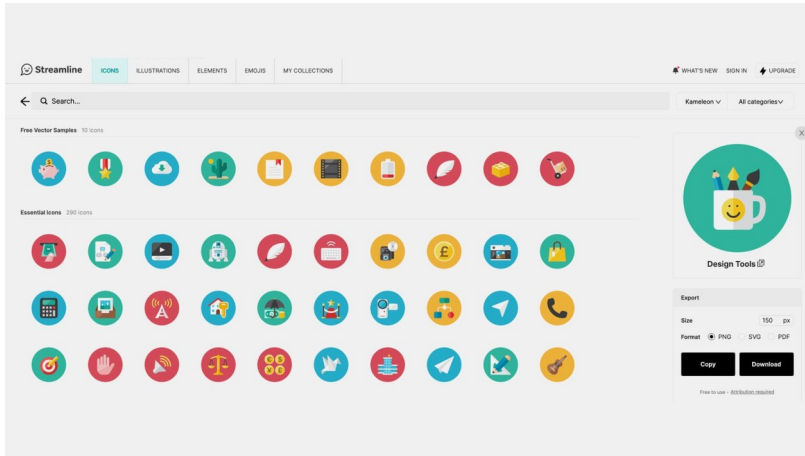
Streamline ICONS ILLUSTRATIONS ELEMENTS EMOJIS MY COLLECTIONS

WHAT'S NEW SIGN IN UPGRADE

Search...

Kameleon All categories

Free Vector Samples 10 icons

Essential Icons 290 icons

Design Tools

Export

Size 150 px

Format PNG SVG PDF

Copy Download

Free to use - Attribution required